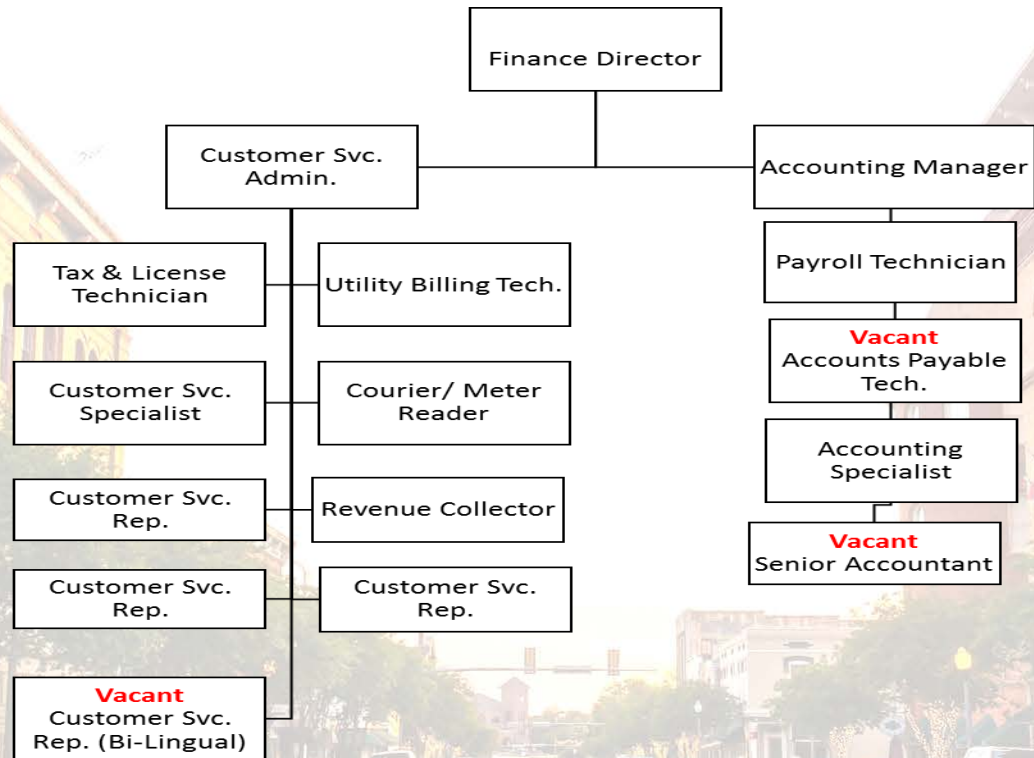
Finance Director

Customer Svc. Admin.

Accounting Manager

Tax & License Technician

Utility Billing Tech.

Customer Svc. Specialist

Courier/ Meter Reader

Customer Svc. Rep.

Revenue Collector

Customer Svc. Rep.

Customer Svc. Rep.

Vacant
Customer Svc. Rep. (Bi-Lingual)

Payroll Technician

Vacant
Accounts Payable Tech.

Accounting Specialist

Vacant
Senior Accountant